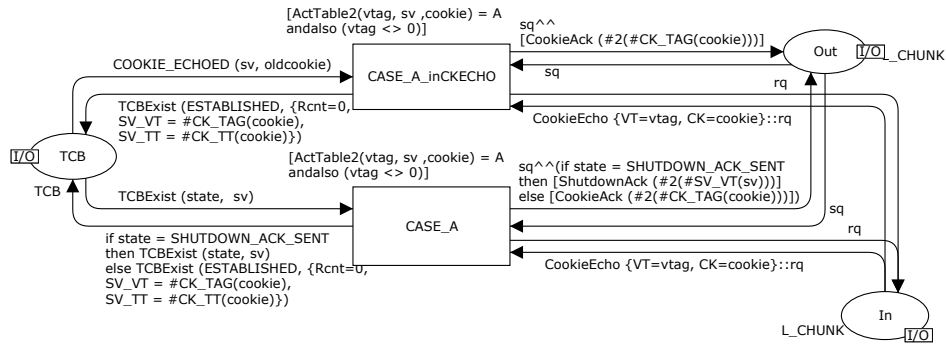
[ActTable2(vtag, sv ,cookie) = A andalso (vtag <> 0)]

sq^^ [CookieAck (#2(#CK_TAG(cookie)))]

Out

I/O

L_CHUNK

COOKIE_ECHOED (sv, oldcookie)

CASE_A_inCKECHO

sq

rq

TCBExist (ESTABLISHED, {Rcnt=0, SV_VT = #CK_TAG(cookie), SV_TT = #CK_TT(cookie)})

CookieEcho {VT=vtag, CK=cookie}::rq

I/O

TCB

TCB

[ActTable2(vtag, sv ,cookie) = A andalso (vtag <> 0)]

sq^^(if state = SHUTDOWN_ACK_SENT then [ShutdownAck (#2(#SV_VT(sv)))] else [CookieAck (#2(#CK_TAG(cookie)))])

TCBExist (state, sv)

CASE_A

sq

rq

if state = SHUTDOWN_ACK_SENT then TCBExist (state, sv) else TCBExist (ESTABLISHED, {Rcnt=0, SV_VT = #CK_TAG(cookie), SV_TT = #CK_TT(cookie)})

CookieEcho {VT=vtag, CK=cookie}::rq

In

L_CHUNK

I/O